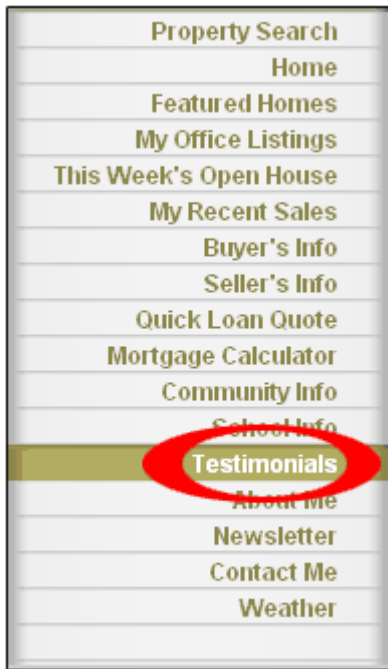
Property Search
Home
Featured Homes
My Office Listings
This Week's Open House
My Recent Sales
Buyer's Info
Seller's Info
Quick Loan Quote
Mortgage Calculator
Community Info
School Info
Testimonials
About Me
Newsletter
Contact Me
Weather